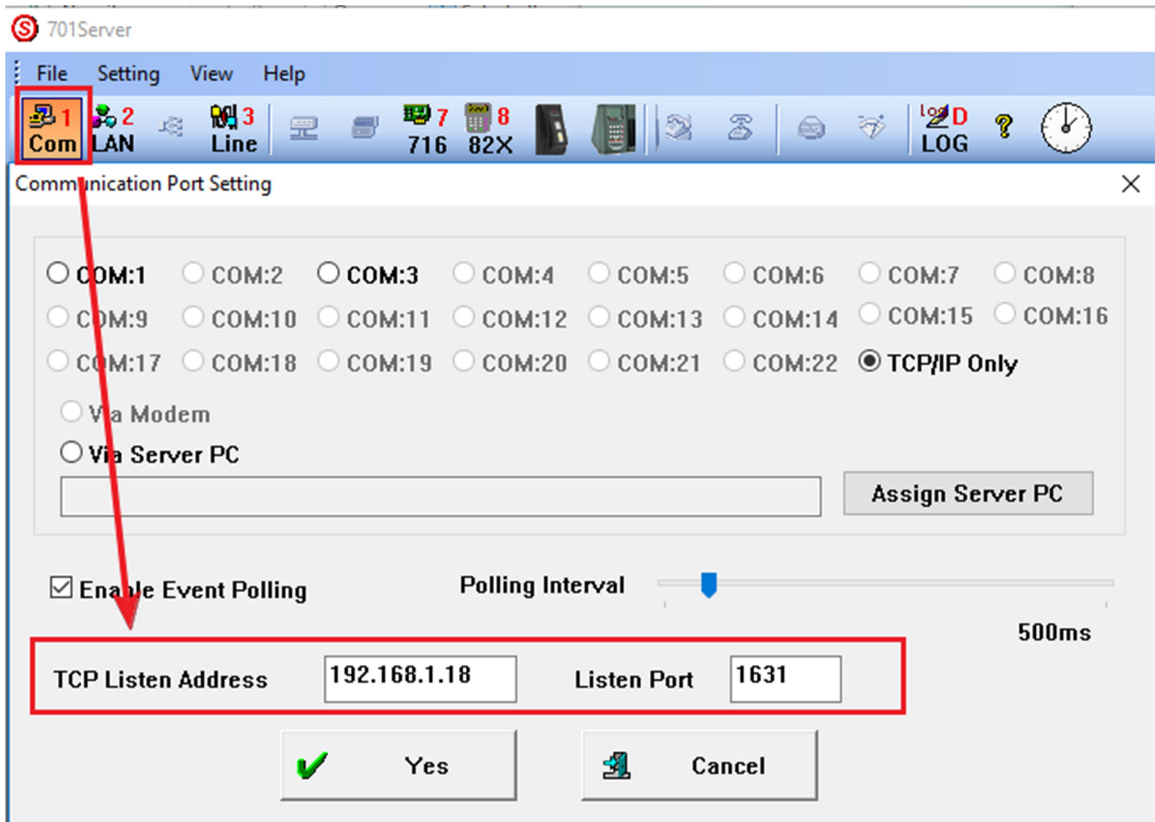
701Server

File Setting View Help

1 Com 2 LAN 3 Line 7 716 8 82X D LOG

Communication Port Setting

COM:1 COM:2 COM:3 COM:4 COM:5 COM:6 COM:7 COM:8
COM:9 COM:10 COM:11 COM:12 COM:13 COM:14 COM:15 COM:16
COM:17 COM:18 COM:19 COM:20 COM:21 COM:22 TCP/IP Only

Via Modem
Via Server PC

Assign Server PC

Enable Event Polling

Polling Interval

500ms

TCP Listen Address 192.168.1.18 Listen Port 1631

Yes Cancel